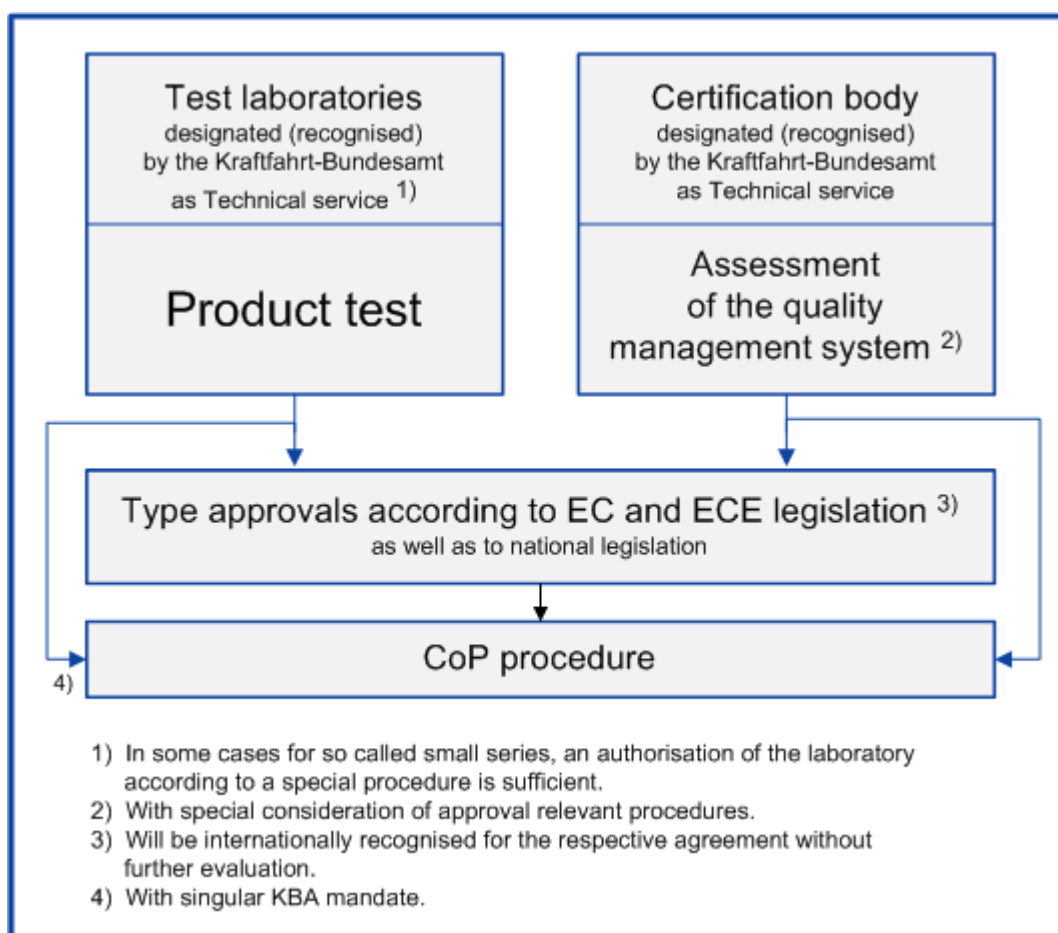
Test laboratories
designated (recognised) by the Kraftfahrt-Bundesamt as Technical service 1)

Product test

Certification body
designated (recognised) by the Kraftfahrt-Bundesamt as Technical service

Assessment of the quality management system 2)

Type approvals according to EC and ECE legislation 3)
as well as to national legislation

CoP procedure

4)

1) In some cases for so called small series, an authorisation of the laboratory according to a special procedure is sufficient.
2) With special consideration of approval relevant procedures.
3) Will be internationally recognised for the respective agreement without further evaluation.
4) With singular KBA mandate.